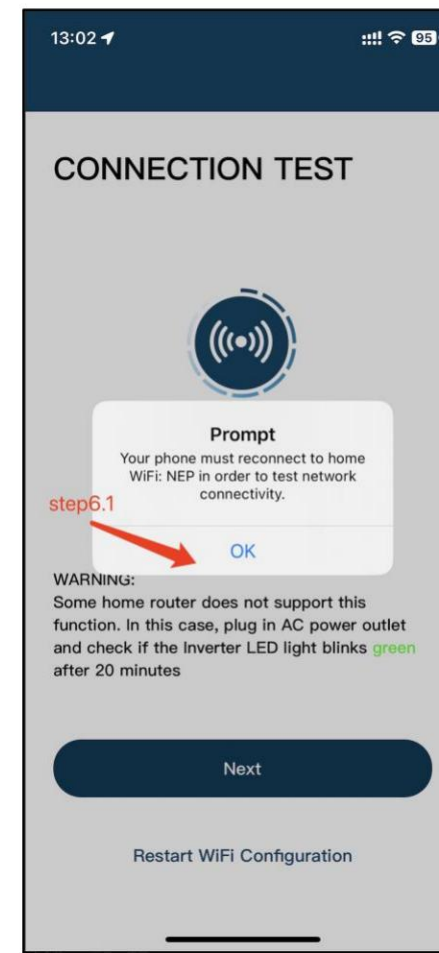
13:02

95

CONNECTION TEST

Prompt

Your phone must reconnect to home WiFi: NEP in order to test network connectivity.

step6.1

OK

WARNING:
Some home router does not support this function. In this case, plug in AC power outlet and check if the Inverter LED light blinks green after 20 minutes

Next

Restart WiFi Configuration